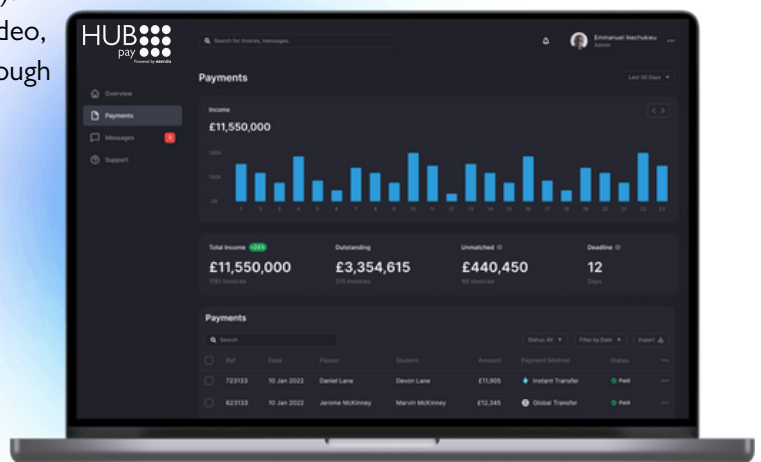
deo,
ough

HUB
pay
Powered by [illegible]

Search for invoices, messages...

Emmanuel Ikechukwu
Admin

Overview
Payments
Messages
Support

Payments
Last 30 Days

Income
£11,550,000

150K
100K
0K

1 2 3 4 5 6 7 8 9 10 11 12 13 14 15 16 17 18 19 20 21 22 23

Total Income +26%
£11,550,000
1191 invoices

Outstanding
£3,354,615
315 invoices

Unmatched
£440,450
89 invoices

Deadline
12
Days

Payments
Search
Status: All
Filter by Date
Export

| Ref | Date | Payour | Student | Amount | Payment Method | Status |
|---|---|---|---|---|---|---|
| 723133 | 10 Jan 2022 | Daniel Lane | Devon Lane | £11,905 | Instant Transfer | Paid |
| 623133 | 10 Jan 2022 | Jerome McKinney | Marvin McKinney | £12,345 | Global Transfer | Paid |